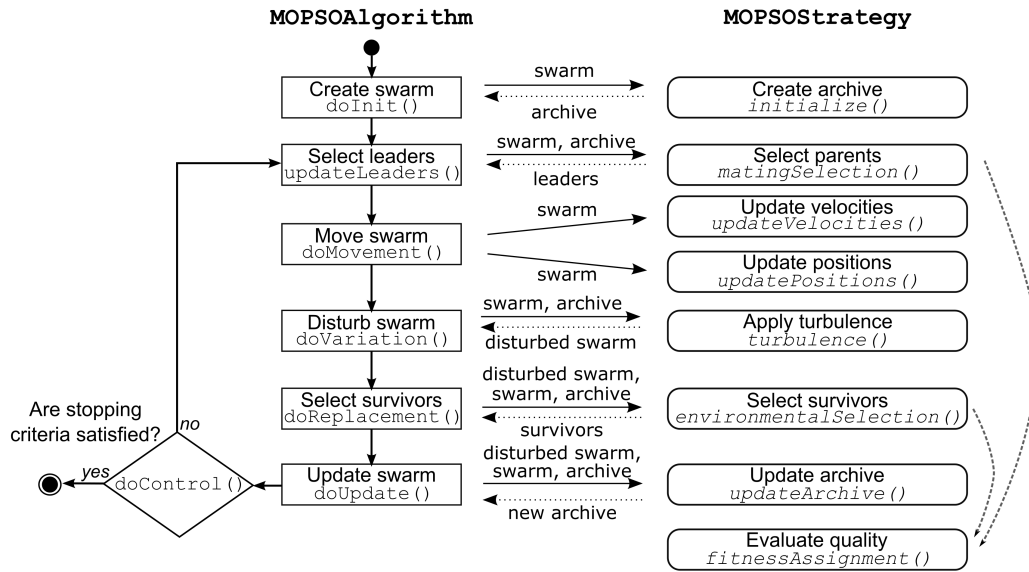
MOPSOAlgorithm

MOPSOStrategy

Create swarm
doInit()

swarm

archive

Create archive
initialize()

Select leaders
updateLeaders()

swarm, archive

leaders

Select parents
matingSelection()

Move swarm
doMovement()

swarm

Update velocities
updateVelocities()

swarm

Update positions
updatePositions()

Disturb swarm
doVariation()

swarm, archive

disturbed swarm

Apply turbulence
turbulence()

Are stopping criteria satisfied?

no

Select survivors
doReplacement()

disturbed swarm, swarm, archive

survivors

Select survivors
environmentalSelection()

yes

doControl()

Update swarm
doUpdate()

disturbed swarm, swarm, archive

new archive

Update archive
updateArchive()

Evaluate quality
fitnessAssignment()